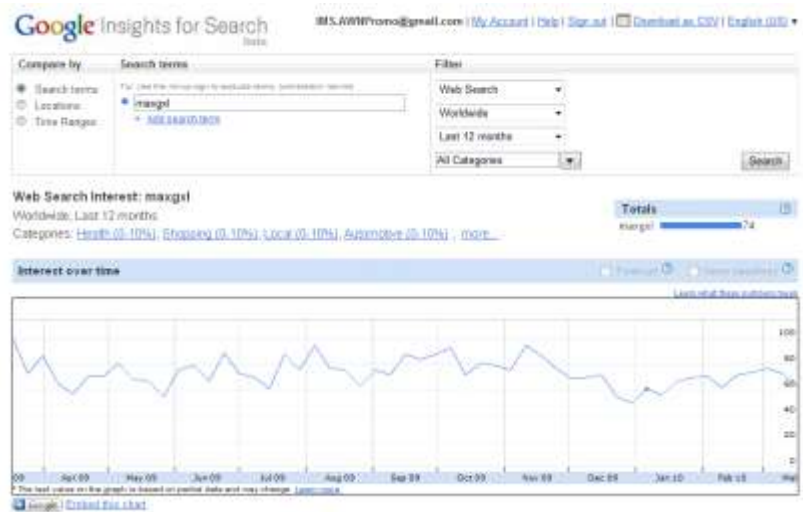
Google Insights for Search
Beta

IMS.AWMPromo@gmail.com | My Account | Help | Sign out | Download as CSV | English (US) ▾

| Compare by | Search terms | Filter |
|---|---|---|
| ◉ Search terms<br>○ Locations<br>○ Time Ranges | Tip: Use the minus sign to exclude terms. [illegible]<br>• maxgxl<br>+ Add search term | Web Search ▾<br>Worldwide ▾<br>Last 12 months ▾<br>All Categories ▾<br>Search |

Web Search Interest: maxgxl
Worldwide, Last 12 months
Categories: Health (0-10%), Shopping (0-10%), Local (0-10%), Automotive (0-10%) , more...

Totals
maxgxl 74

Interest over time

Forecast ⓘ News headlines ⓘ

Learn what these numbers mean

100
80
60
40
20
0

09 Apr 09 May 09 Jun 09 Jul 09 Aug 09 Sep 09 Oct 09 Nov 09 Dec 09 Jan 10 Feb 10 Mar

* The last value on the graph is based on partial data and may change. Learn more

Google | Embed this chart